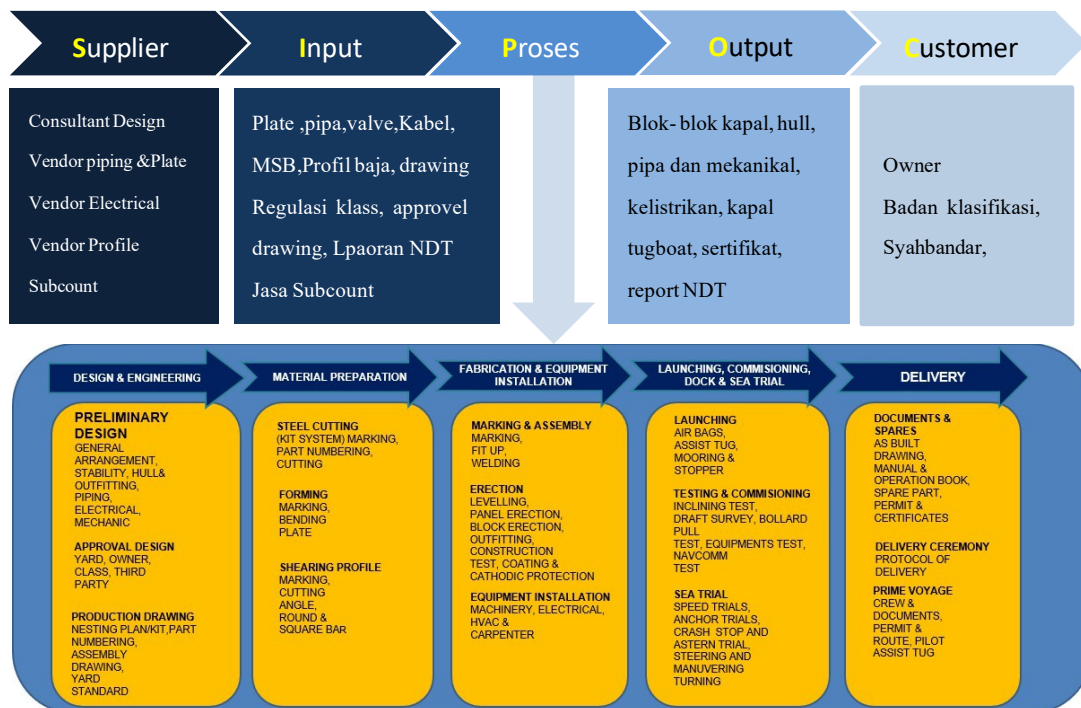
Supplier

Input

Proses

Output

Customer

Consultant Design
Vendor piping &Plate
Vendor Electrical
Vendor Profile
Subcount

Plate ,pipa,valve,Kabel, MSB,Profil baja, drawing Regulasi klass, approvel drawing, Lpaoran NDT Jasa Subcount

Blok- blok kapal, hull, pipa dan mekanikal, kelistrikan, kapal tugboat, sertifikat, report NDT

Owner
Badan klasifikasi,
Syahbandar,

DESIGN & ENGINEERING

MATERIAL PREPARATION

FABRICATION & EQUIPMENT INSTALLATION

LAUNCHING, COMMISIONING, DOCK & SEA TRIAL

DELIVERY

PRELIMINARY DESIGN
GENERAL ARRANGEMENT, STABILITY, HULL& OUTFITTING, PIPING, ELECTRICAL, MECHANIC

APPROVAL DESIGN
YARD, OWNER, CLASS, THIRD PARTY

PRODUCTION DRAWING
NESTING PLAN/KIT,PART NUMBERING, ASSEMBLY DRAWING, YARD STANDARD

STEEL CUTTING
(KIT SYSTEM) MARKING, PART NUMBERING, CUTTING

FORMING
MARKING, BENDING PLATE

SHEARING PROFILE
MARKING, CUTTING ANGLE, ROUND & SQUARE BAR

MARKING & ASSEMBLY
MARKING, FIT UP, WELDING

ERECTION
LEVELLING, PANEL ERECTION, BLOCK ERECTION, OUTFITTING, CONSTRUCTION TEST, COATING & CATHODIC PROTECTION

EQUIPMENT INSTALLATION
MACHINERY, ELECTRICAL, HVAC & CARPENTER

LAUNCHING
AIR BAGS, ASSIST TUG, MOORING & STOPPER

TESTING & COMMISIONING
INCLINING TEST, DRAFT SURVEY, BOLLARD PULL TEST, EQUIPMENTS TEST, NAVCOMM TEST

SEA TRIAL
SPEED TRIALS, ANCHOR TRIALS, CRASH STOP AND ASTERN TRIAL, STEERING AND MANUVERING TURNING

DOCUMENTS & SPARES
AS BUILT DRAWING, MANUAL & OPERATION BOOK, SPARE PART, PERMIT & CERTIFICATES

DELIVERY CEREMONY
PROTOCOL OF DELIVERY

PRIME VOYAGE
CREW & DOCUMENTS, PERMIT & ROUTE, PILOT ASSIST TUG